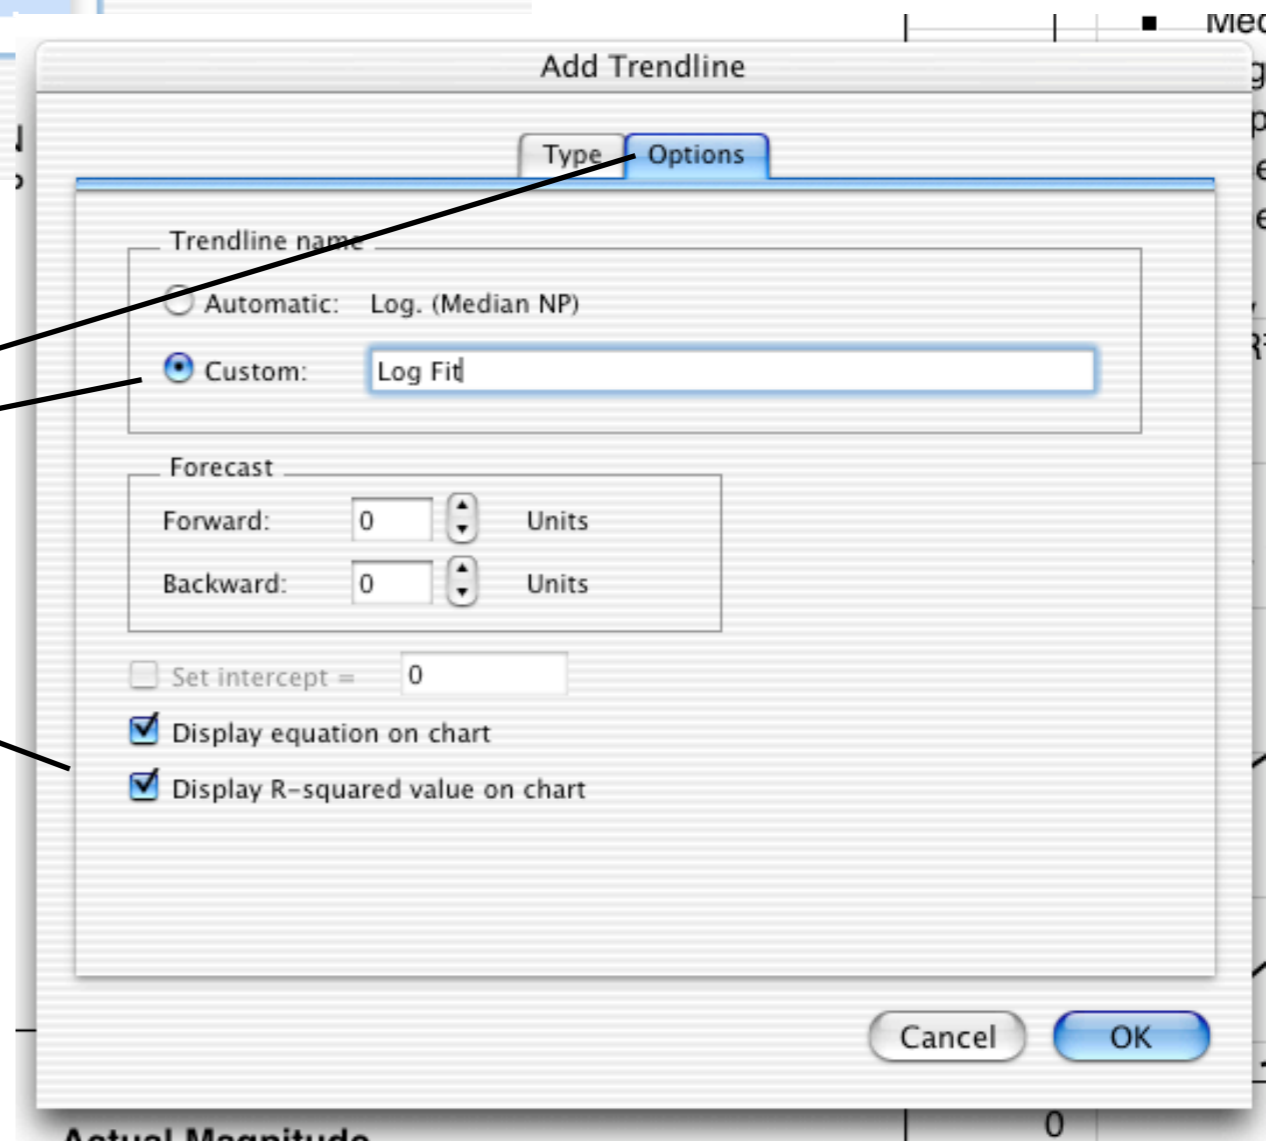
Add Trendline

Type Options

Trendline name

Automatic: Log. (Median NP)

Custom: Log Fit

Forecast

Forward: 0 Units

Backward: 0 Units

Set intercept = 0

Display equation on chart

Display R-squared value on chart

Cancel OK

Med

0

Actual Magnitude